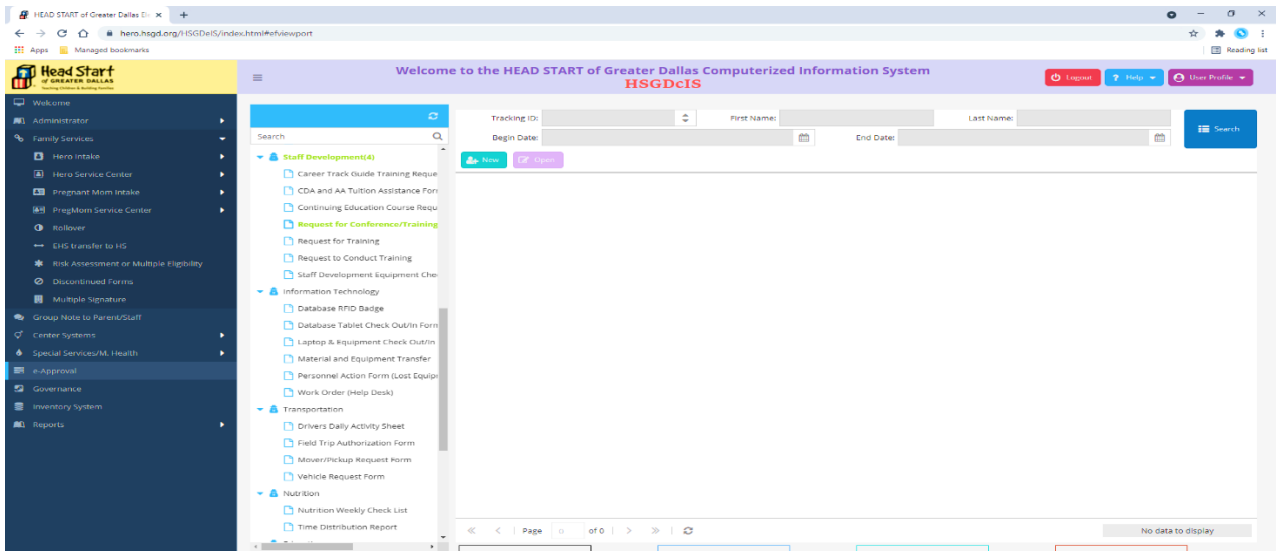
HEAD START of Greater Dallas Ed ×  +

hero.hsgd.org/HSGDcIS/index.html#efviewport

Apps  Managed bookmarks  Reading list

Head Start of GREATER DALLAS Teaching Children & Building Families

Welcome to the HEAD START of Greater Dallas Computerized Information System
HSGDcIS

Logout  Help  User Profile

Welcome
Administrator
Family Services
Hero Intake
Hero Service Center
Pregnant Mom Intake
PregMom Service Center
Rollover
EHS transfer to HS
Risk Assessment or Multiple Eligibility
Discontinued Forms
Multiple Signature
Group Note to Parent/Staff
Center Systems
Special Services/M. Health
e-Approval
Governance
Inventory System
Reports

Search

Staff Development(4)
Career Track Guide Training Reque
CDA and AA Tuition Assistance Forr
Continuing Education Course Requ
Request for Conference/Training
Request for Training
Request to Conduct Training
Staff Development Equipment Che
Information Technology
Database RFID Badge
Database Tablet Check Out/In Form
Laptop & Equipment Check Out/In
Material and Equipment Transfer
Personnel Action Form (Lost Equip
Work Order (Help Desk)
Transportation
Drivers Daily Activity Sheet
Field Trip Authorization Form
Mover/Pickup Request Form
Vehicle Request Form
Nutrition
Nutrition Weekly Check List
Time Distribution Report

Tracking ID:  First Name:  Last Name:
Begin Date:  End Date:
Search

New  Open

Page  0  of 0

No data to display